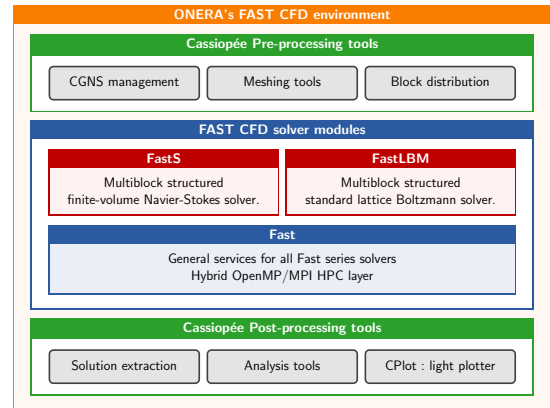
ONERA's FAST CFD environment

Cassiopée Pre-processing tools

CGNS management

Meshing tools

Block distribution

FAST CFD solver modules

FastS

Multiblock structured finite-volume Navier-Stokes solver.

FastLBM

Multiblock structured standard lattice Boltzmann solver.

Fast

General services for all Fast series solvers
Hybrid OpenMP/MPI HPC layer

Cassiopée Post-processing tools

Solution extraction

Analysis tools

CPlot : light plotter